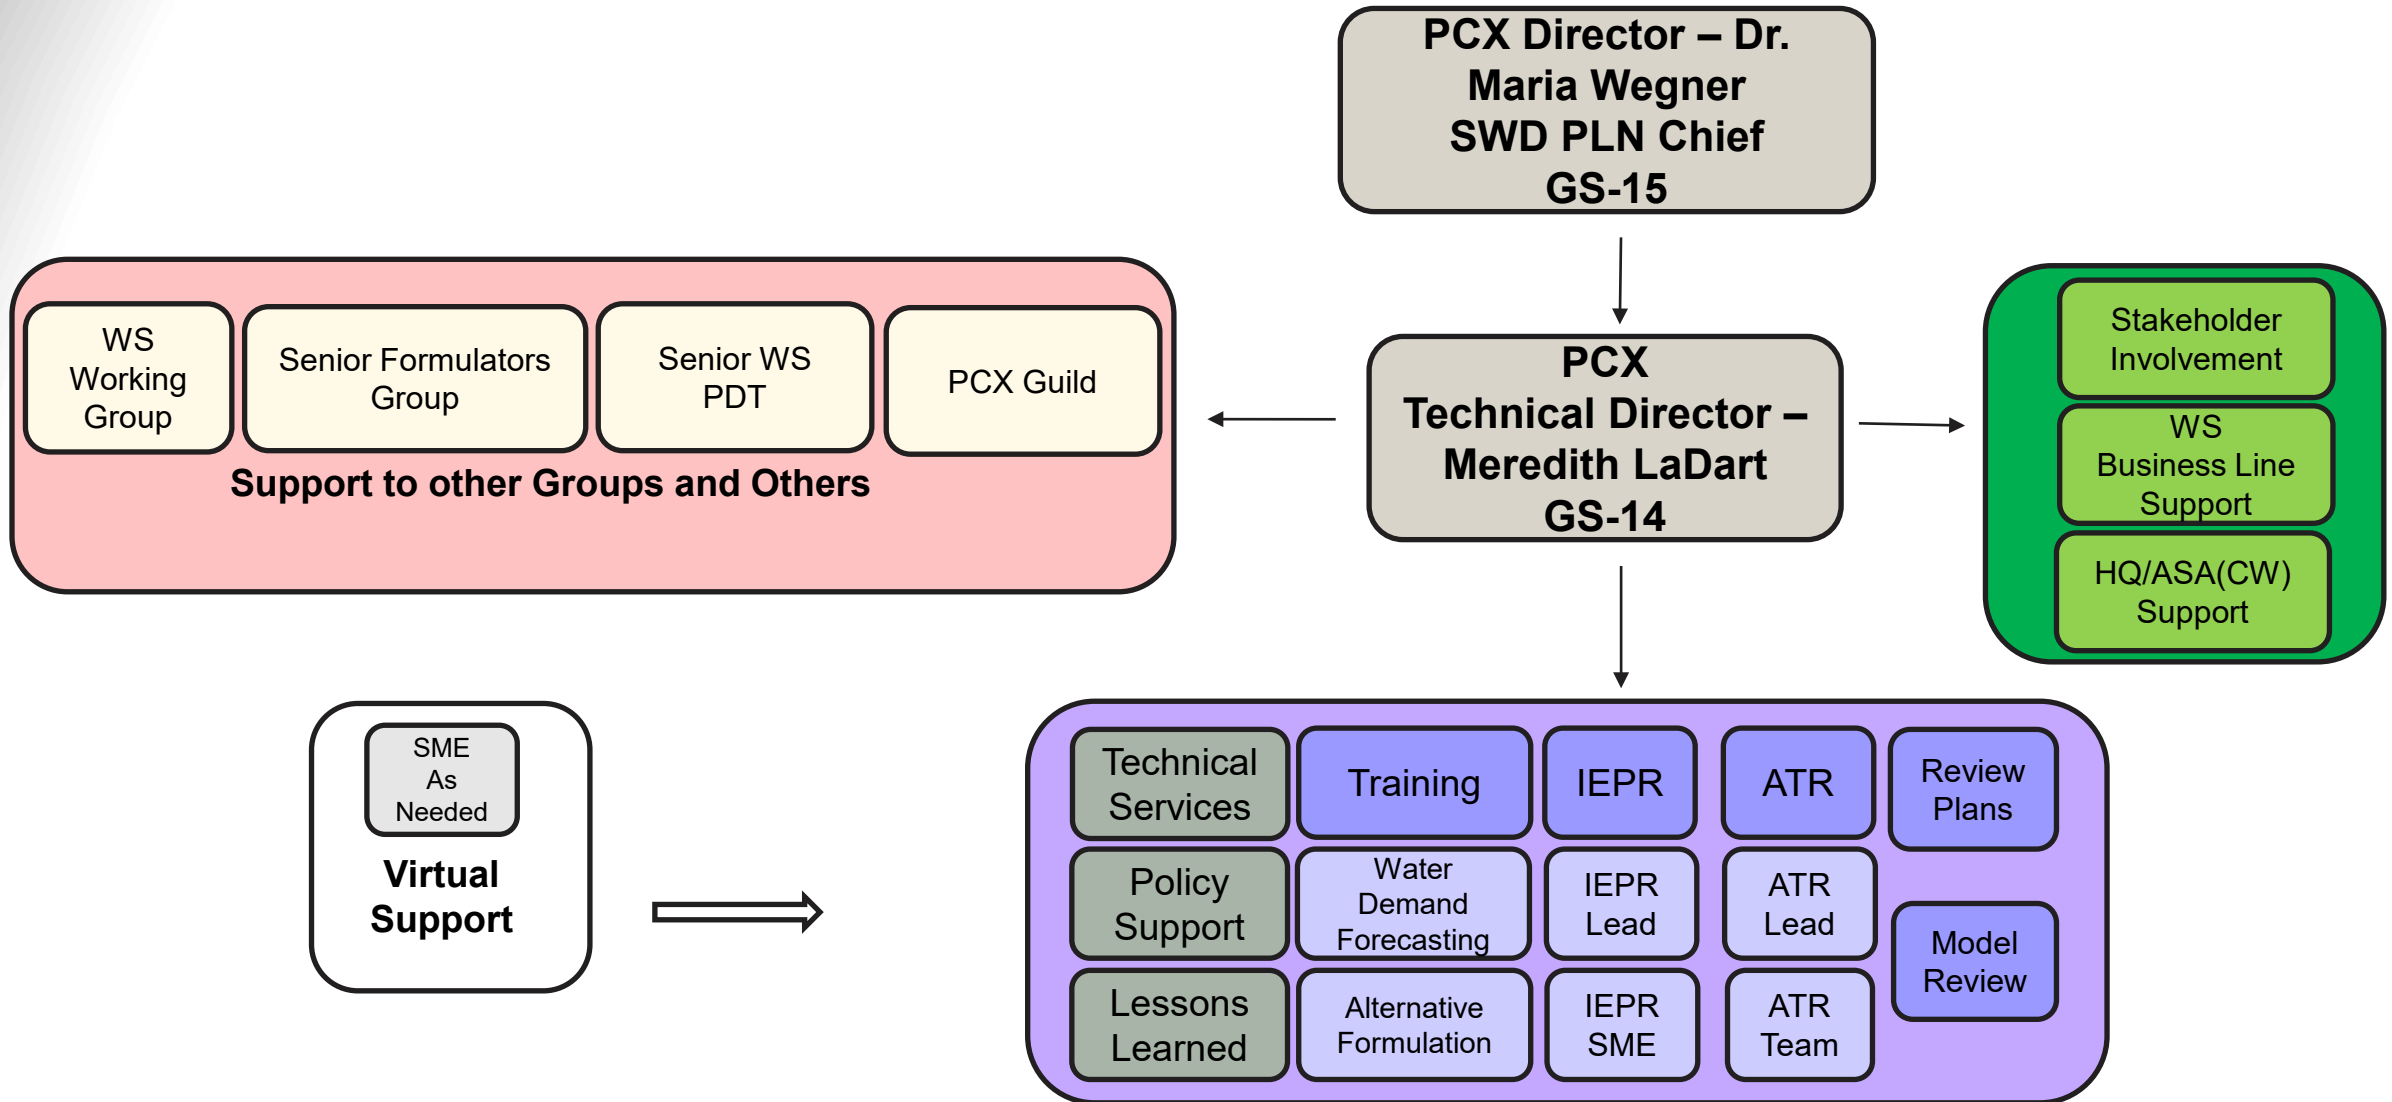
PCX Director – Dr. Maria Wegner SWD PLN Chief GS-15

WS Working Group

Senior Formulators Group

Senior WS PDT

PCX Guild

Support to other Groups and Others

PCX Technical Director – Meredith LaDart GS-14

Stakeholder Involvement

WS Business Line Support

HQ/ASA(CW) Support

SME As Needed

Virtual Support

Technical Services

Training

IEPR

ATR

Review Plans

Policy Support

Water Demand Forecasting

IEPR Lead

ATR Lead

Model Review

Lessons Learned

Alternative Formulation

IEPR SME

ATR Team